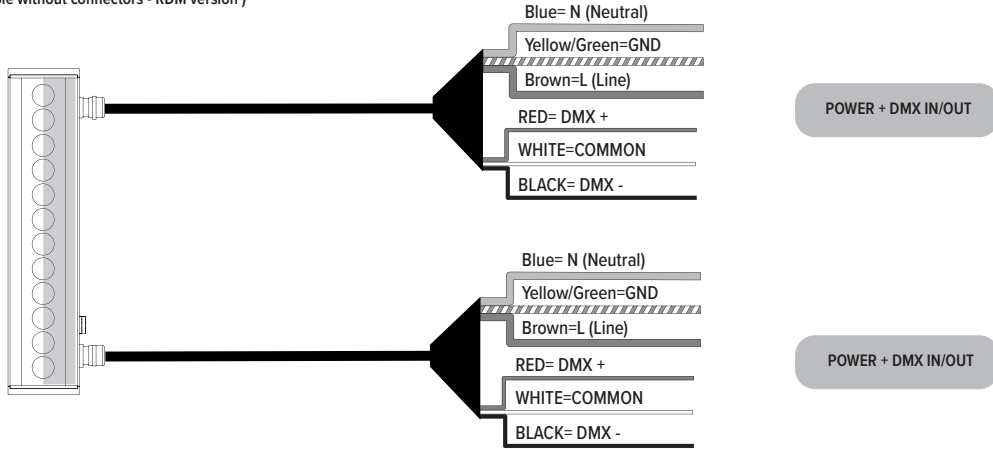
ble without connectors - RDM version )

Blue= N (Neutral)
Yellow/Green=GND
Brown=L (Line)
RED= DMX +
WHITE=COMMON
BLACK= DMX -

POWER + DMX IN/OUT

Blue= N (Neutral)
Yellow/Green=GND
Brown=L (Line)
RED= DMX +
WHITE=COMMON
BLACK= DMX -

POWER + DMX IN/OUT